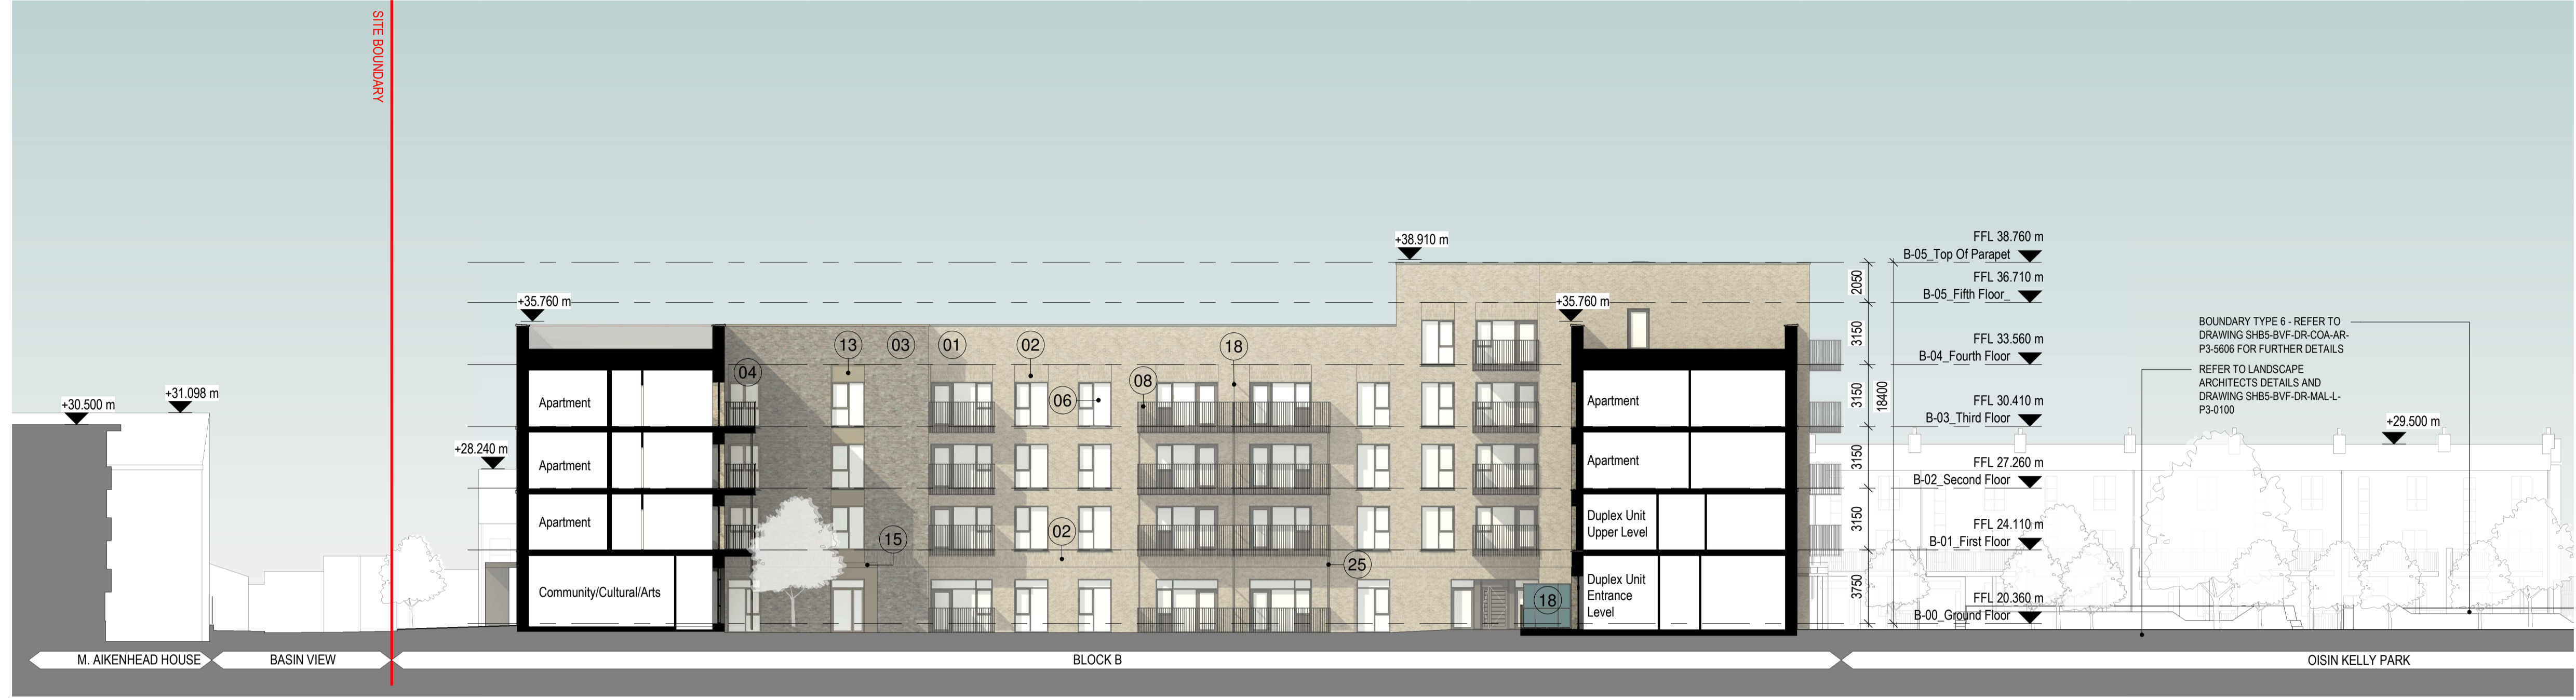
SITE BOUNDARY

+38.910 m

FFL 38.760 m
B-05_Top Of Parapet

FFL 36.710 m
B-05_Fifth Floor_

+35.760 m
+35.760 m

FFL 33.560 m
B-04_Fourth Floor

FFL 30.410 m
B-03_Third Floor

FFL 27.260 m
B-02_Second Floor

FFL 24.110 m
B-01_First Floor

FFL 20.360 m
B-00_Ground Floor

2050
3150
3150
3150
3150
3750
18400

BOUNDARY TYPE 6 - REFER TO DRAWING SHB5-BVF-DR-COA-AR-P3-5606 FOR FURTHER DETAILS

REFER TO LANDSCAPE ARCHITECTS DETAILS AND DRAWING SHB5-BVF-DR-MAL-L-P3-0100

+29.500 m

+30.500 m
+31.098 m
+28.240 m

13 03 01 02 18
04
08
06
02
15
25
18

Apartment
Apartment
Apartment
Community/Cultural/Arts

Apartment
Apartment
Duplex Unit Upper Level
Duplex Unit Entrance Level

M. AIKENHEAD HOUSE
BASIN VIEW
BLOCK B
OISIN KELLY PARK